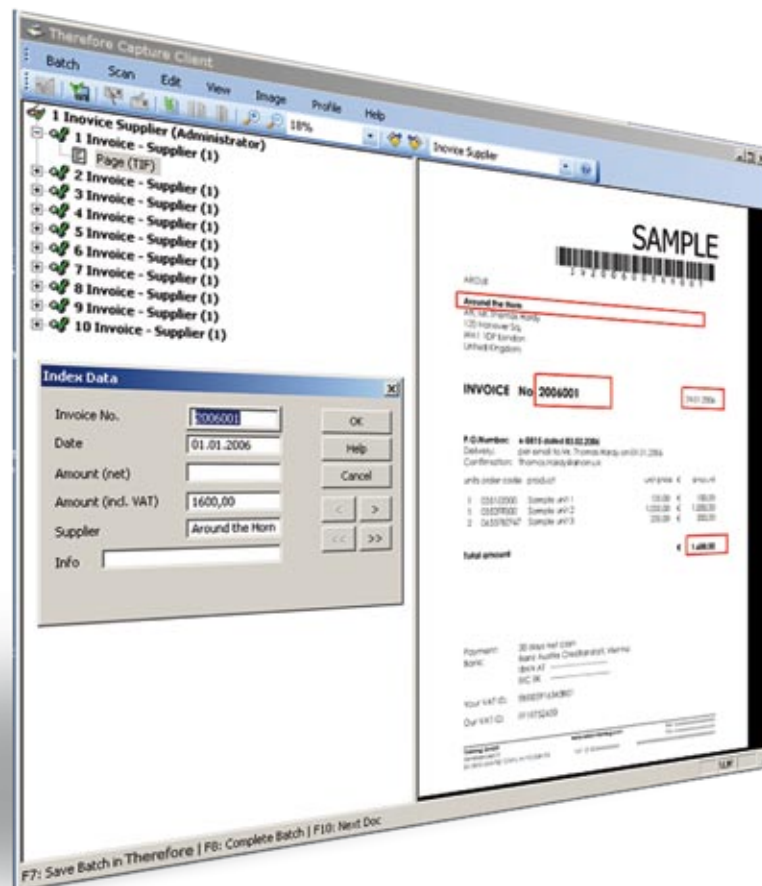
Therefore Capture Client

Batch Scan Edit View Image Profile Help

18%

Invoice Supplier

1 Inovice Supplier (Administrator)
1 Invoice - Supplier (1)
Page (TIF)
2 Invoice - Supplier (1)
3 Invoice - Supplier (1)
4 Invoice - Supplier (1)
5 Invoice - Supplier (1)
6 Invoice - Supplier (1)
7 Invoice - Supplier (1)
8 Invoice - Supplier (1)
9 Invoice - Supplier (1)
10 Invoice - Supplier (1)

Index Data

| | | |
|---|---|---|
| Invoice No. | 2006001 | OK |
| Date | 01.01.2006 | Help |
| Amount (net) | | Cancel |
| Amount (incl. VAT) | 1600,00 | < > |
| Supplier | Around the Horn | << >> |
| Info | | |

SAMPLE

Around the Horn

INVOICE No. 2006001

Total amount

F7: Save Batch in Therefore | F8: Complete Batch | F10: Next Doc